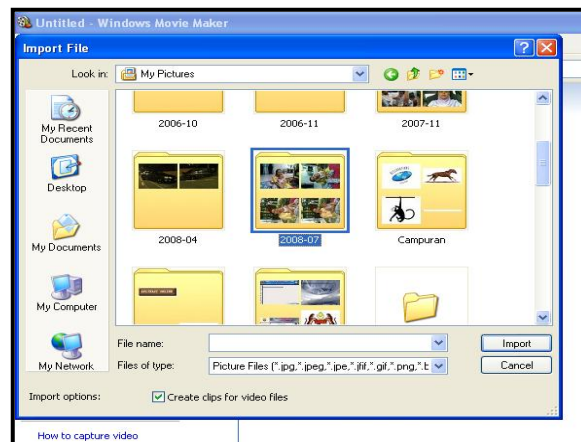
Untitled - Windows Movie Maker

Import File

Look in: My Pictures

My Recent Documents

Desktop

My Documents

My Computer

My Network

2006-10

2006-11

2007-11

2008-04

2008-07

Campuran

File name:

Files of type: Picture Files (*.jpg,*.jpeg,*.jpe,*.jfif,*.gif,*.png,*.b

Import

Cancel

Import options:

Create clips for video files

How to capture video